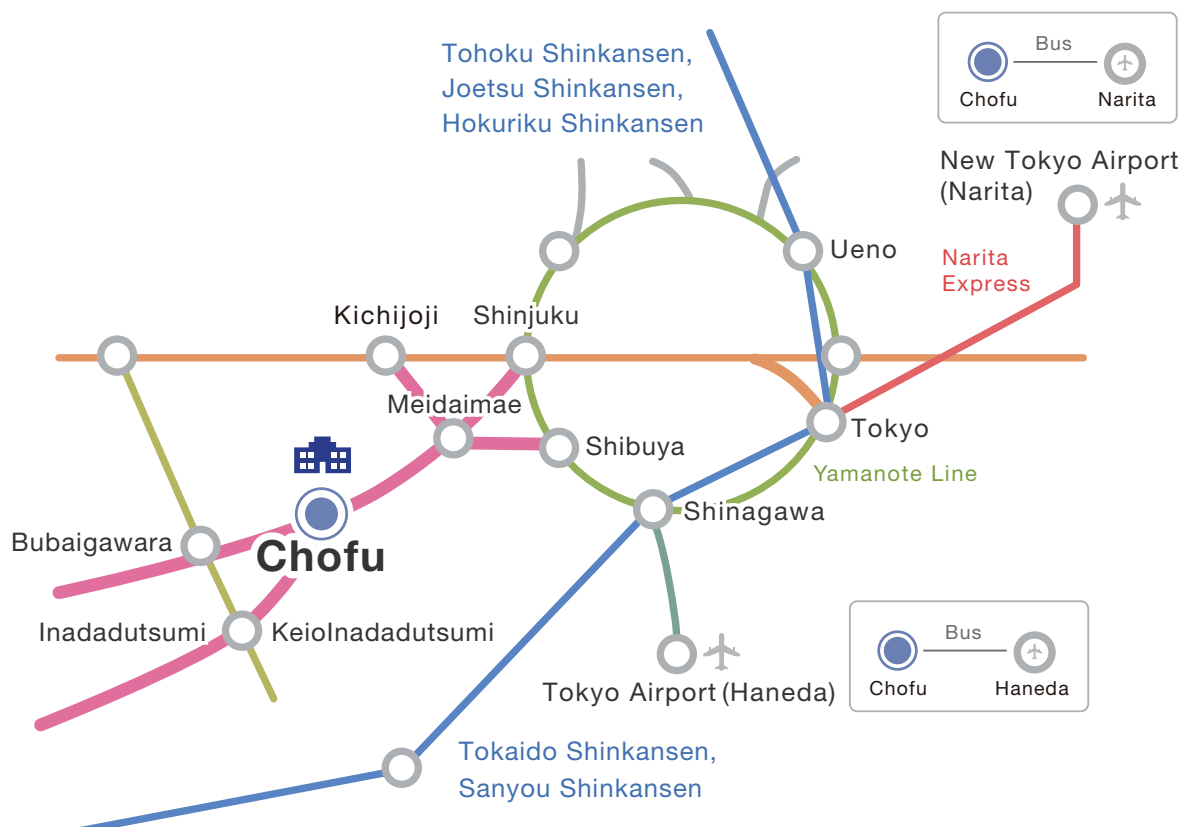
Tohoku Shinkansen,
Joetsu Shinkansen,
Hokuriku Shinkansen

Bus
Chofu
Narita

New Tokyo Airport
(Narita)

Ueno

Narita
Express

Kichijoji
Shinjuku

Meidaimae

Shibuya

Tokyo

Yamanote Line

Shinagawa

Bubaigawara

Chofu

Inadadutsumi
KeioInadadutsumi

Bus
Chofu
Haneda

Tokyo Airport (Haneda)

Tokaido Shinkansen,
Sanyou Shinkansen